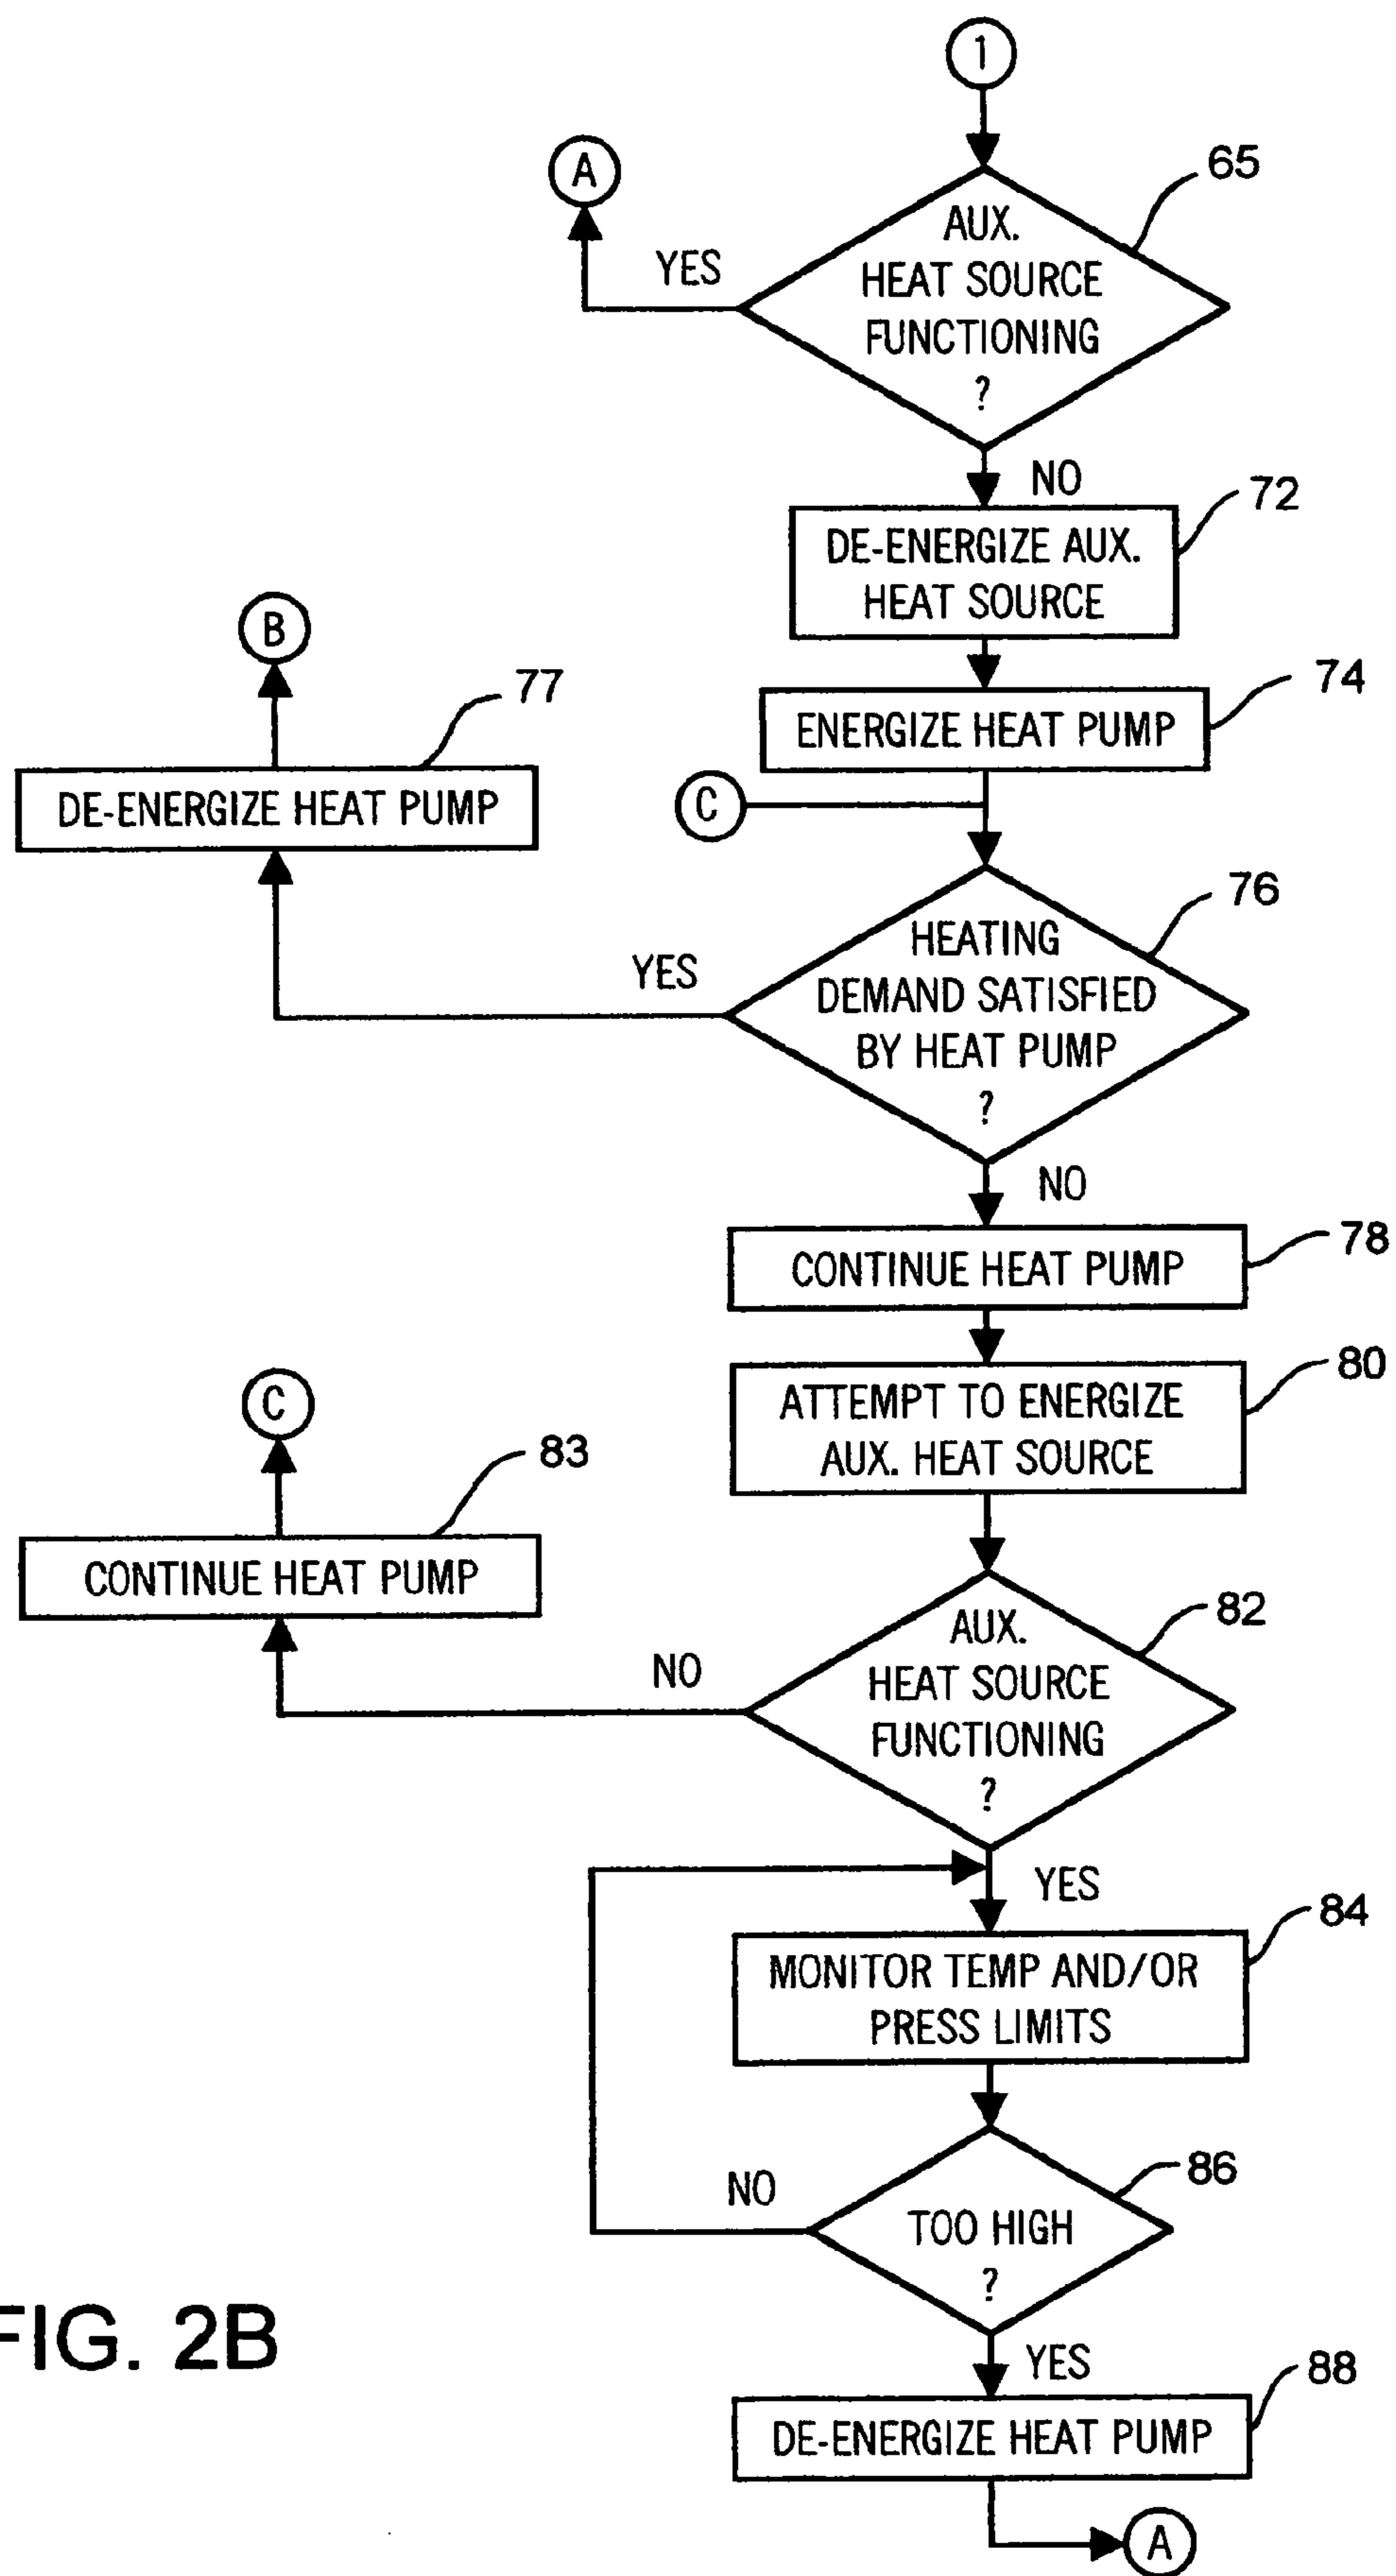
1

A

65

YES

AUX. HEAT SOURCE FUNCTIONING ?

NO

DE-ENERGIZE AUX. HEAT SOURCE

72

B

77

ENERGIZE HEAT PUMP

74

DE-ENERGIZE HEAT PUMP

C

76

YES

HEATING DEMAND SATISFIED BY HEAT PUMP ?

NO

CONTINUE HEAT PUMP

78

C

ATTEMPT TO ENERGIZE AUX. HEAT SOURCE

80

83

CONTINUE HEAT PUMP

82

NO

AUX. HEAT SOURCE FUNCTIONING ?

YES

MONITOR TEMP AND/OR PRESS LIMITS

84

NO

TOO HIGH ?

86

FIG. 2B

YES

DE-ENERGIZE HEAT PUMP

88

A